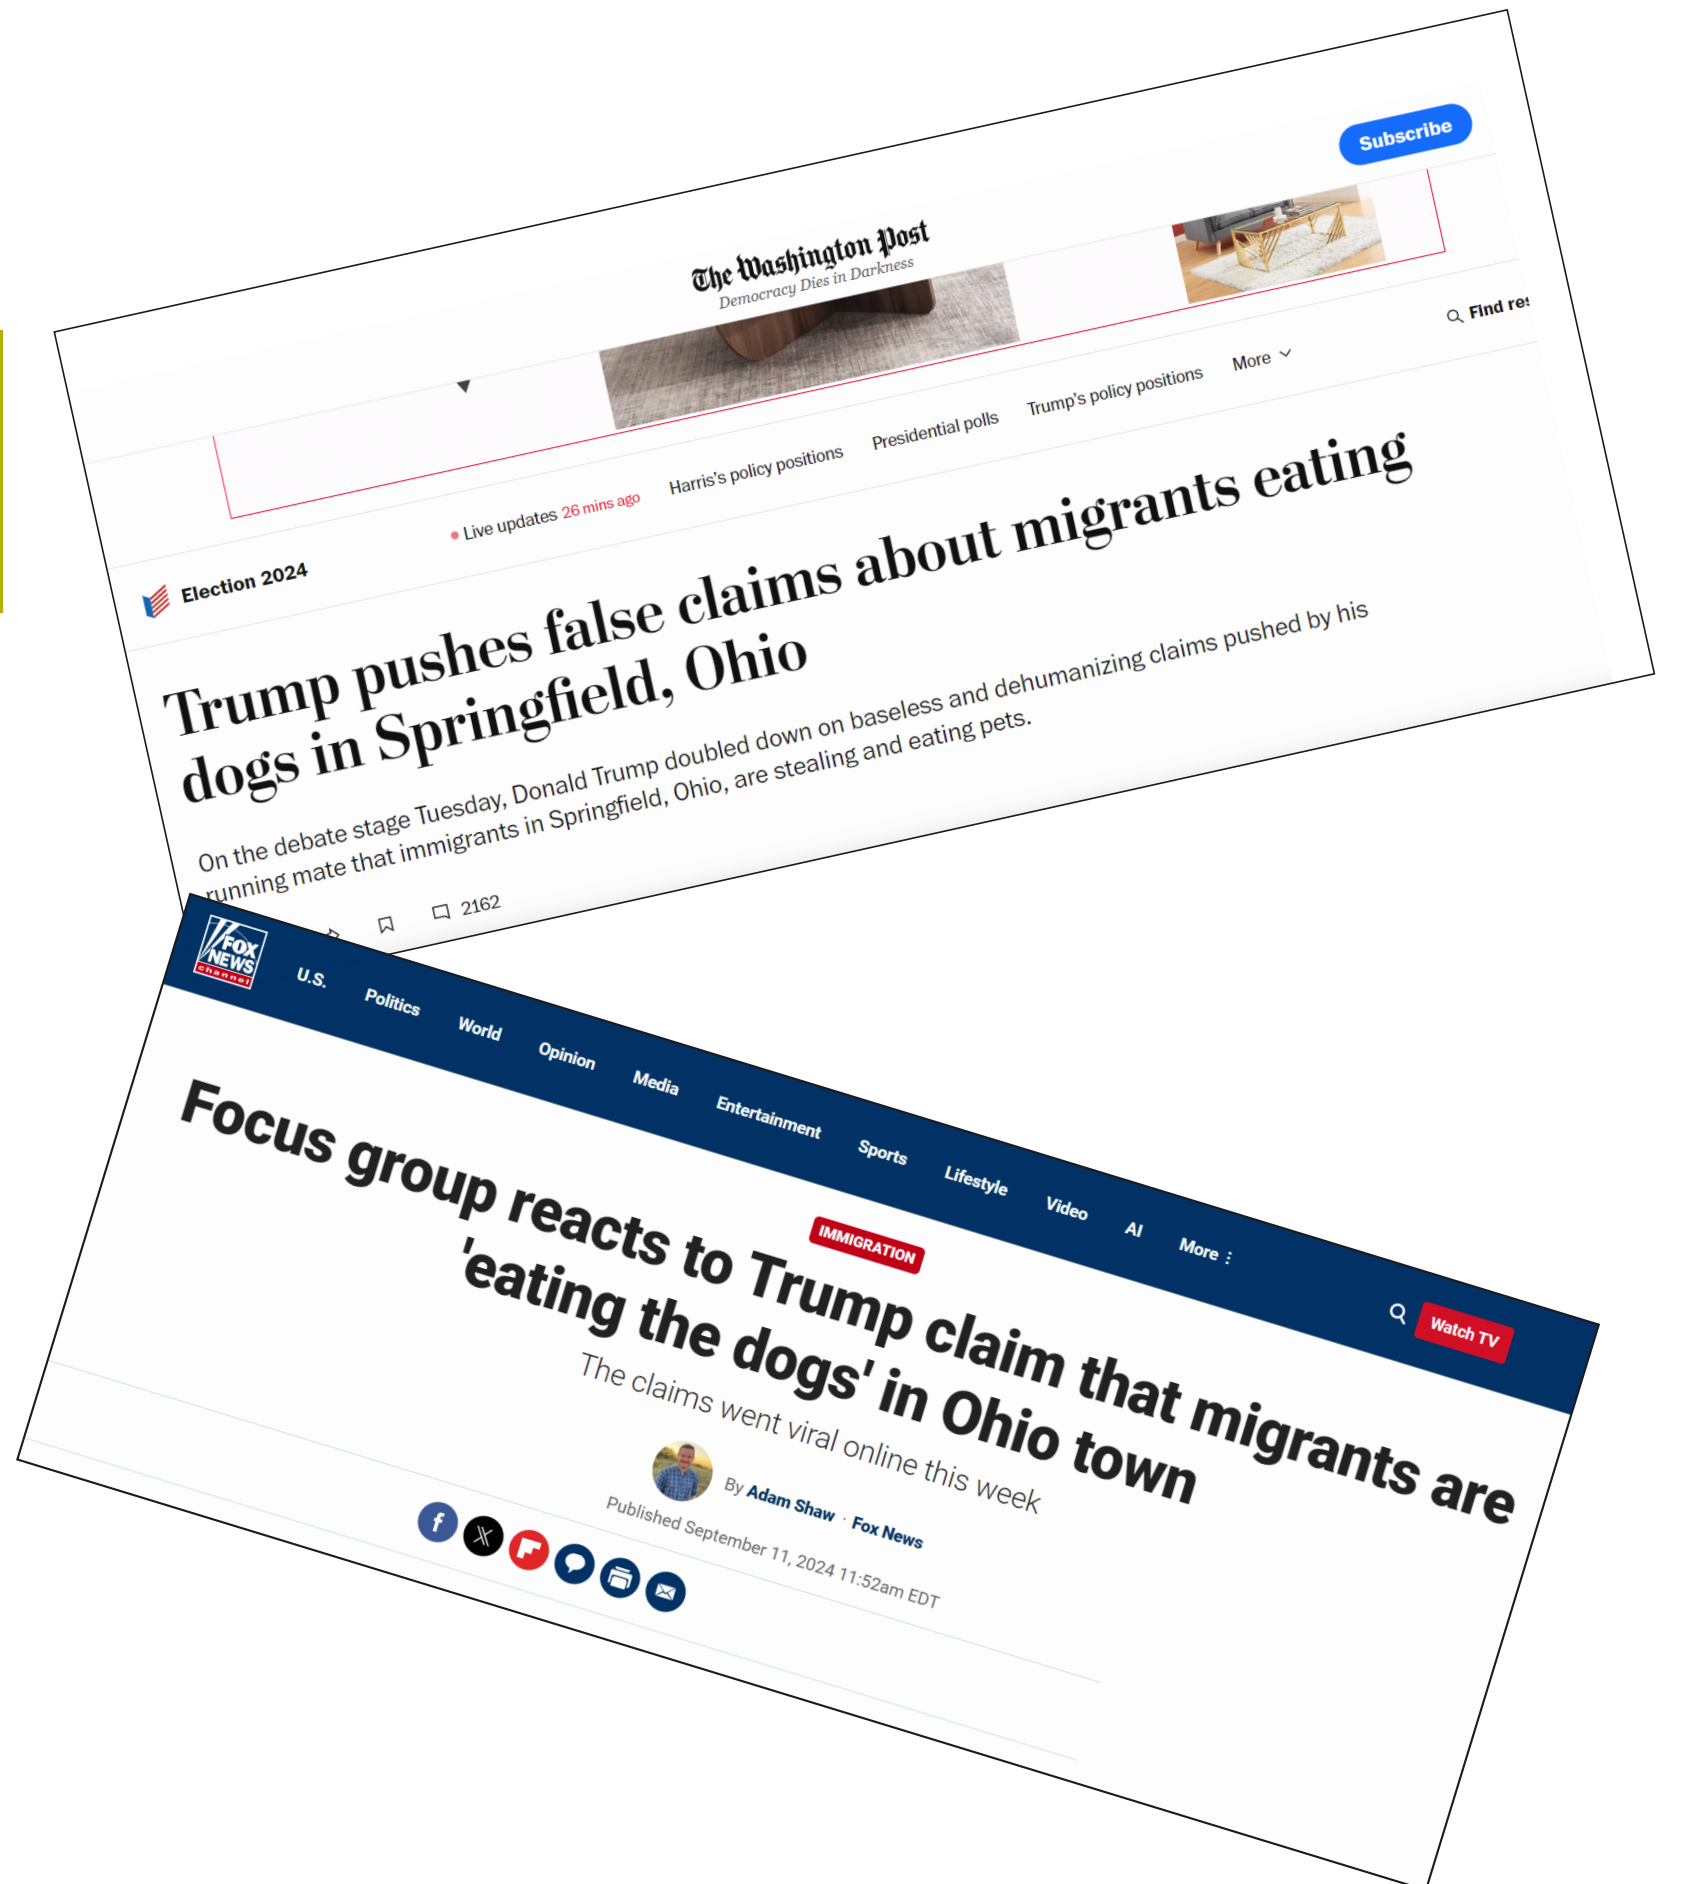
Subscribe

The Washington Post
Democracy Dies in Darkness

Find re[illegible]

Election 2024

Live updates 26 mins ago

Harris's policy positions

Presidential polls

Trump's policy positions

More

Trump pushes false claims about migrants eating dogs in Springfield, Ohio

On the debate stage Tuesday, Donald Trump doubled down on baseless and dehumanizing claims pushed by his running mate that immigrants in Springfield, Ohio, are stealing and eating pets.

2162

FOX NEWS channel

U.S. Politics World Opinion Media Entertainment Sports Lifestyle Video AI More

Watch TV

IMMIGRATION

Focus group reacts to Trump claim that migrants are 'eating the dogs' in Ohio town

The claims went viral online this week

By Adam Shaw · Fox News

Published September 11, 2024 11:52am EDT